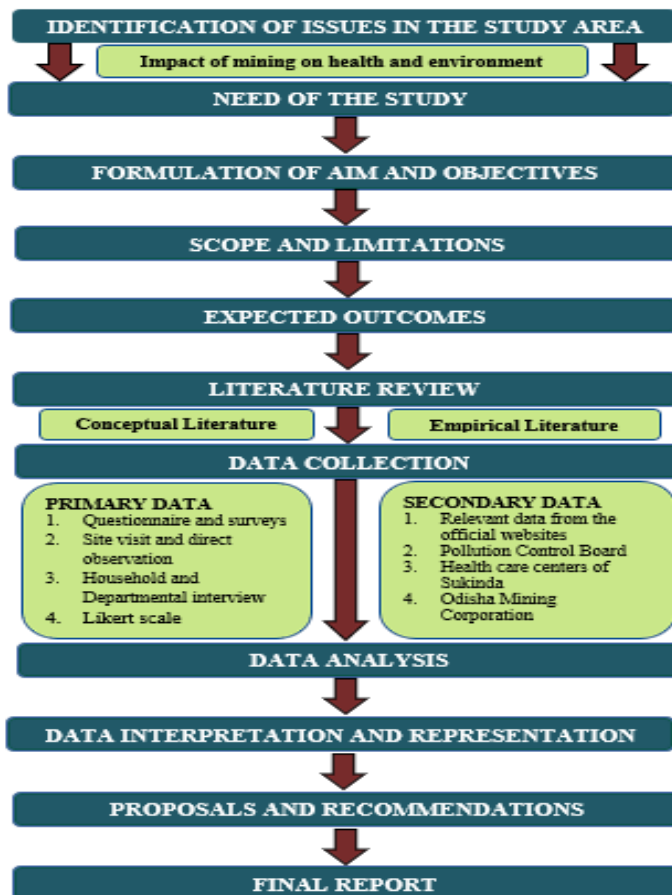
IDENTIFICATION OF ISSUES IN THE STUDY AREA

Impact of mining on health and environment

NEED OF THE STUDY

FORMULATION OF AIM AND OBJECTIVES

SCOPE AND LIMITATIONS

EXPECTED OUTCOMES

LITERATURE REVIEW

Conceptual Literature

Empirical Literature

DATA COLLECTION

PRIMARY DATA
1. Questionnaire and surveys
2. Site visit and direct observation
3. Household and Departmental interview
4. Likert scale

SECONDARY DATA
1. Relevant data from the official websites
2. Pollution Control Board
3. Health care centers of Sukinda
4. Odisha Mining Corporation

DATA ANALYSIS

DATA INTERPRETATION AND REPRESENTATION

PROPOSALS AND RECOMMENDATIONS

FINAL REPORT